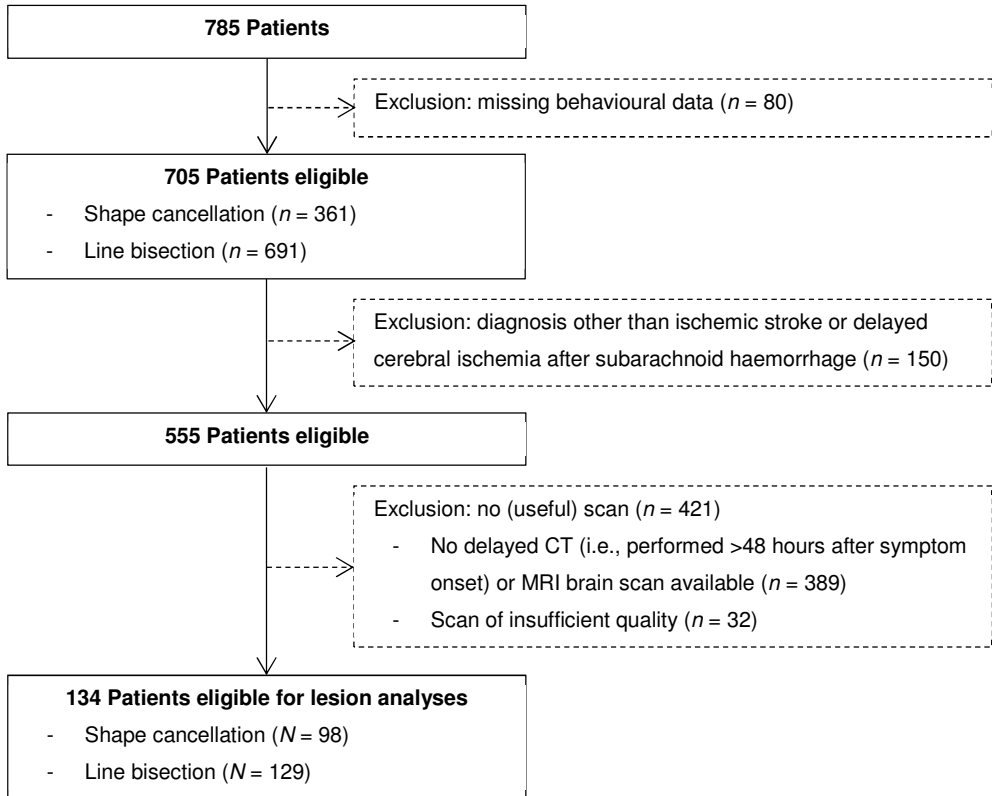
**785 Patients**

Exclusion: missing behavioural data ($n$ = 80)

**705 Patients eligible**

- Shape cancellation ($n$ = 361)
- Line bisection ($n$ = 691)

Exclusion: diagnosis other than ischemic stroke or delayed cerebral ischemia after subarachnoid haemorrhage ($n$ = 150)

**555 Patients eligible**

Exclusion: no (useful) scan ($n$ = 421)
- No delayed CT (i.e., performed >48 hours after symptom onset) or MRI brain scan available ($n$ = 389)
- Scan of insufficient quality ($n$ = 32)

**134 Patients eligible for lesion analyses**

- Shape cancellation ($N$ = 98)
- Line bisection ($N$ = 129)